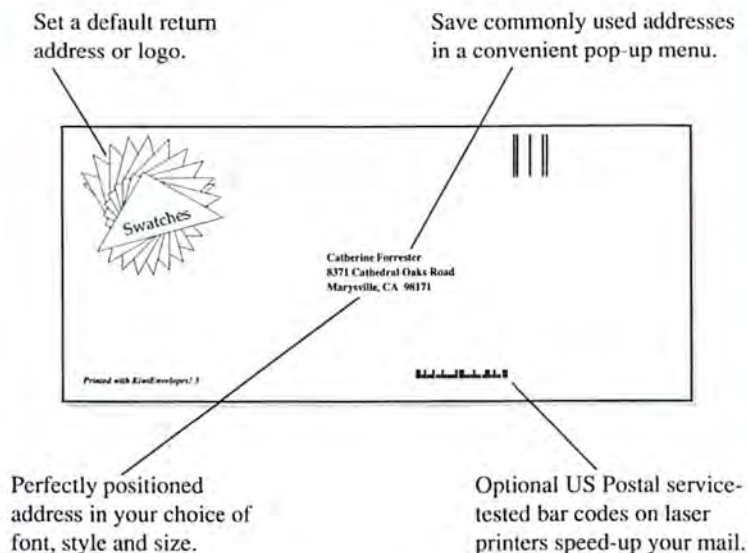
Set a default return address or logo.

Save commonly used addresses in a convenient pop-up menu.

Swatches

Catherine Forrester
8371 Cathedral Oaks Road
Marysville, CA 98171

Printed with KiwiEnvelopes! 3

Perfectly positioned address in your choice of font, style and size.

Optional US Postal service-tested bar codes on laser printers speed-up your mail.